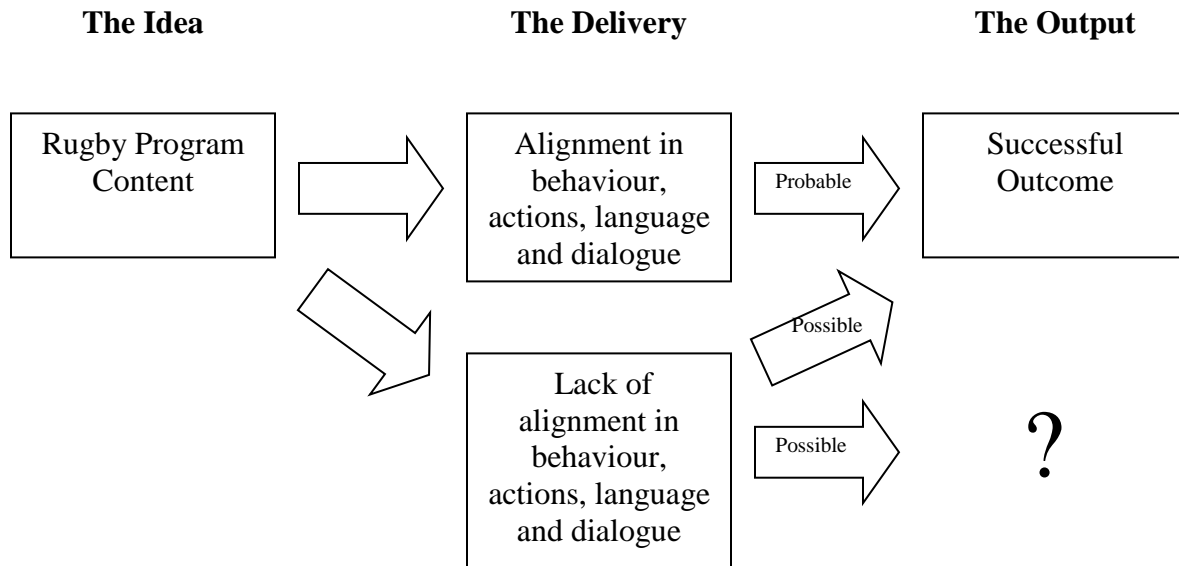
The Idea

The Delivery

The Output

Rugby Program Content

Alignment in behaviour, actions, language and dialogue

Probable

Successful Outcome

Possible

Lack of alignment in behaviour, actions, language and dialogue

Possible

?